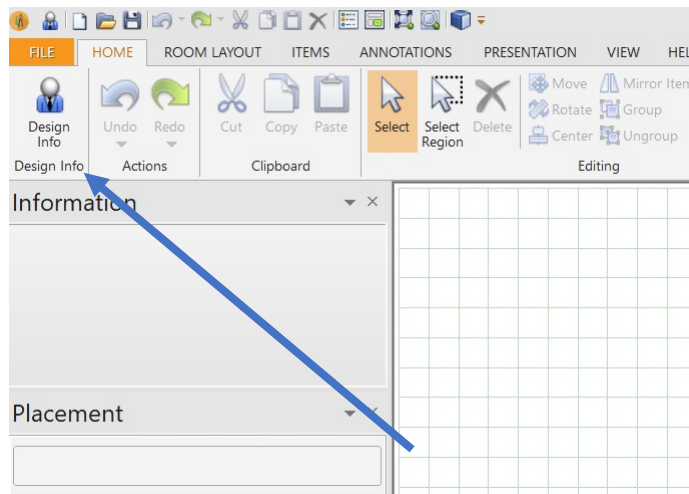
FILE HOME ROOM LAYOUT ITEMS ANNOTATIONS PRESENTATION VIEW HEL

Design Info
Design Info

Undo Redo
Actions

Cut Copy Paste
Clipboard

Select Select Region Delete Move Rotate Center Mirror Item Group Ungroup
Editing

Information

Placement